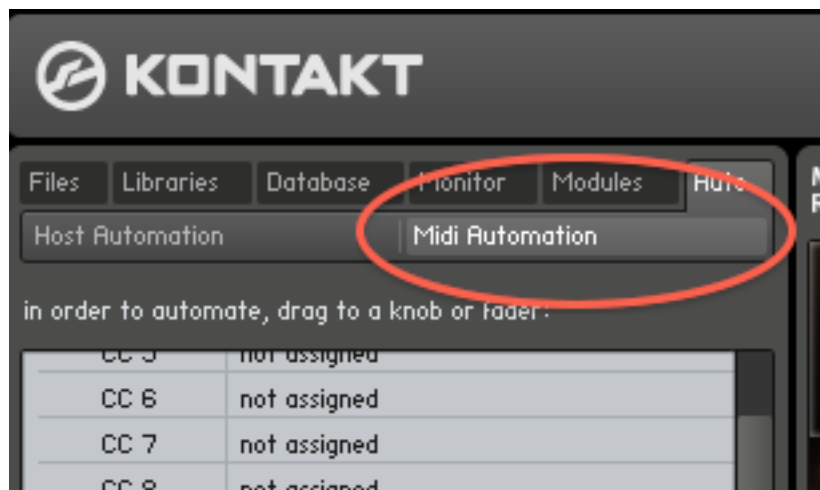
KONTAKT

Files | Libraries | Database | Monitor | Modules | Auto

Host Automation | Midi Automation

in order to automate, drag to a knob or fader:

| CC 5 | not assigned |
|---|---|
| CC 6 | not assigned |
| CC 7 | not assigned |
| CC 8 | not assigned |